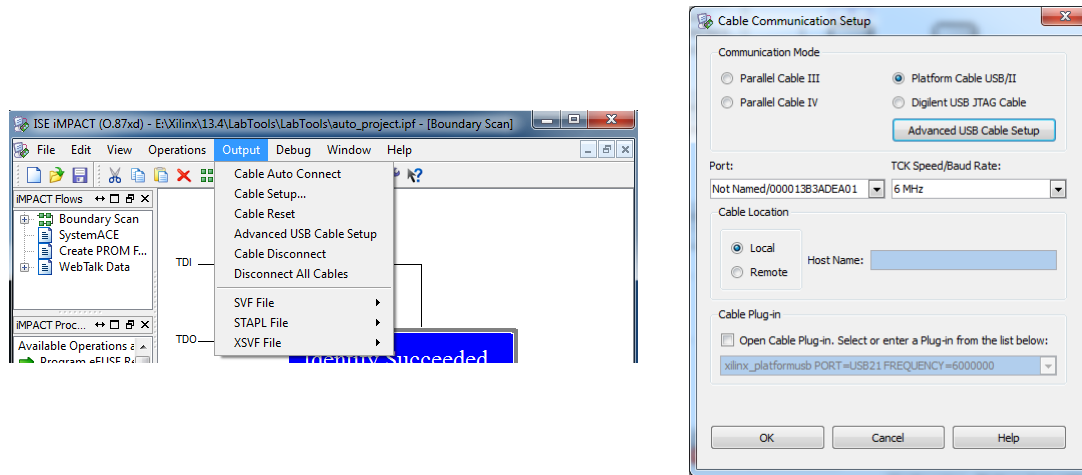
ISE iMPACT (O.87xd) - E:\Xilinx\13.4\LabTools\LabTools\auto_project.ipf - [Boundary Scan]

File Edit View Operations Output Debug Window Help

iMPACT Flows

Boundary Scan
SystemACE
Create PROM F...
WebTalk Data

iMPACT Proc...

Available Operations a
Program eFUSE R

Cable Auto Connect
Cable Setup...
Cable Reset
Advanced USB Cable Setup
Cable Disconnect
Disconnect All Cables

SVF File
STAPL File
XSVF File

TDI
TDO

Identify Succeeded

Cable Communication Setup

Communication Mode

Parallel Cable III
Parallel Cable IV
Platform Cable USB/II
Digilent USB JTAG Cable

Advanced USB Cable Setup

Port:
Not Named/000013B3ADEA01

TCK Speed/Baud Rate:
6 MHz

Cable Location

Local
Remote
Host Name:

Cable Plug-in

Open Cable Plug-in. Select or enter a Plug-in from the list below:

xilinx_platformusb PORT=USB21 FREQUENCY=6000000

OK
Cancel
Help